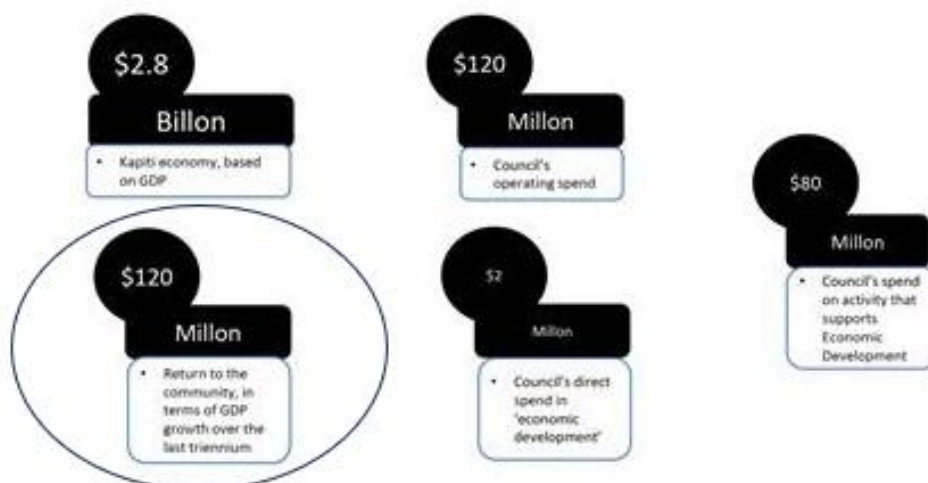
$2.8

Billon

• Kapiti economy, based on GDP

$120

Millon

• Council's operating spend

$80

Millon

• Council's spend on activity that supports Economic Development

$120

Millon

• Return to the community, in terms of GDP growth over the last triennium

$2

Millon

• Council's direct spend in 'economic development'